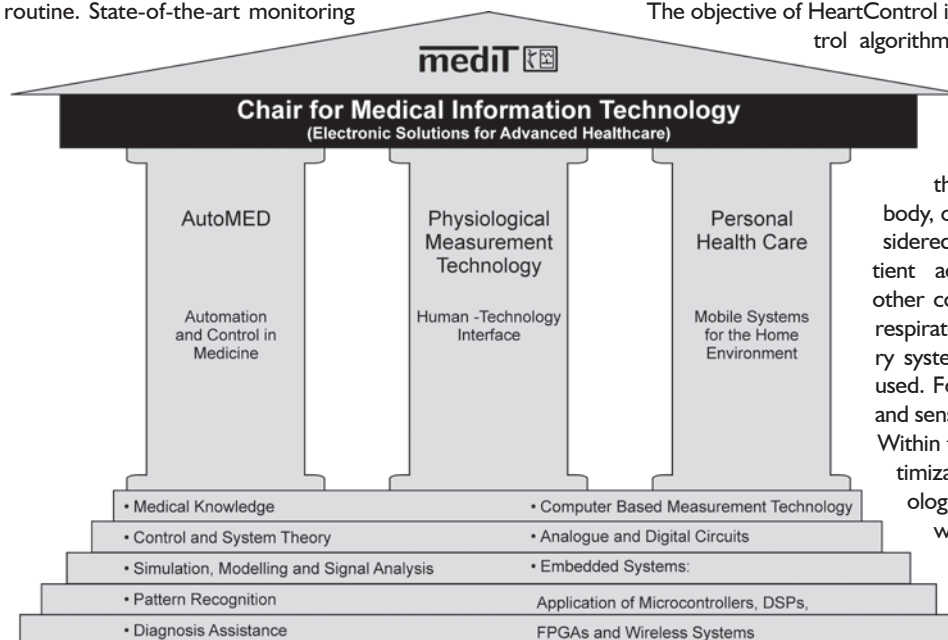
routine. State-of-the-art monitoring

The objective of HeartControl i trol algorithm

medIT

Chair for Medical Information Technology
(Electronic Solutions for Advanced Healthcare)

AutoMED

Automation and Control in Medicine

Physiological Measurement Technology

Human -Technology Interface

Personal Health Care

Mobile Systems for the Home Environment

th body, c sidered tient ac other co respirat ry syste used. Fo and sens Within t timiza ology w

• Medical Knowledge
• Control and System Theory
• Simulation, Modelling and Signal Analysis
• Pattern Recognition
• Diagnosis Assistance

• Computer Based Measurement Technology
• Analogue and Digital Circuits
• Embedded Systems:
Application of Microcontrollers, DSPs,
FPGAs and Wireless Systems